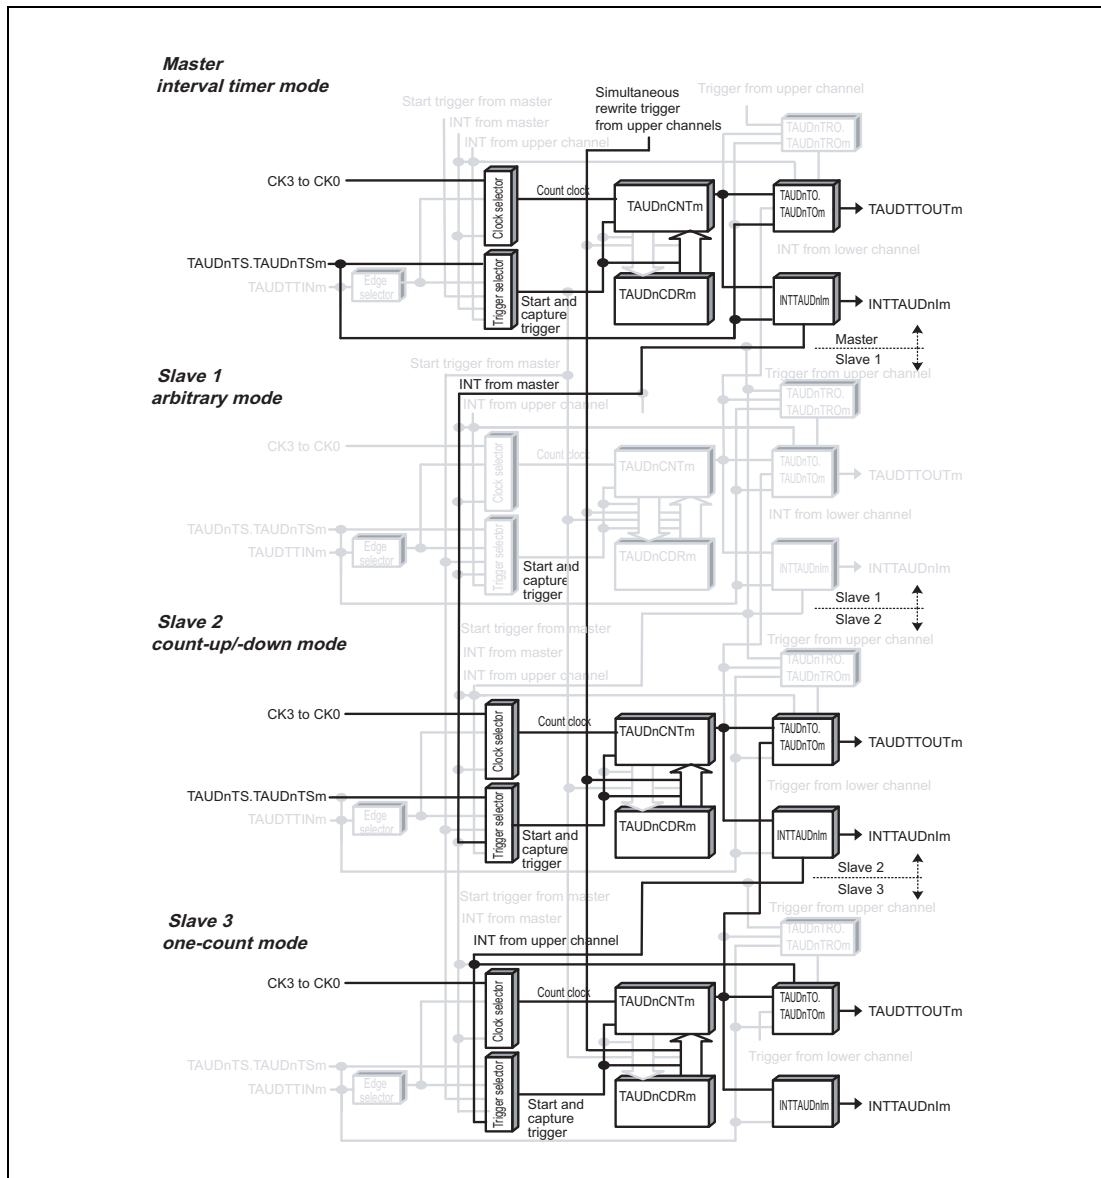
Master
interval timer mode

Start trigger from master
INT from master
INT from upper channel
Simultaneous rewrite trigger from upper channels
Trigger from upper channel
TAUDnTRO.
TAUDnTROm

CK3 to CK0
Clock selector
Count clock
TAUDnCNTm
TAUDnTO.
TAUDnTOm
TAUDTTOUTm
INT from lower channel
TAUDnTS.TAUDnTSm
TAUDTTINm
Edge selector
Trigger selector
Start and capture trigger
TAUDnCDRm
INTTAUDnIm
INTTAUDnIm
Master
Slave 1

Slave 1
arbitrary mode

Start trigger from master
INT from master
INT from upper channel
Trigger from upper channel
TAUDnTRO.
TAUDnTROm
CK3 to CK0
Clock selector
Count clock
TAUDnCNTm
TAUDnTO.
TAUDnTOm
TAUDTTOUTm
INT from lower channel
TAUDnTS.TAUDnTSm
TAUDTTINm
Edge selector
Trigger selector
TAUDnCDRm
Start and capture trigger
INTTAUDnIm
INTTAUDnIm
Slave 1
Slave 2

Slave 2
count-up/-down mode

Start trigger from master
INT from master
INT from upper channel
Trigger from upper channel
TAUDnTRO.
TAUDnTROm
CK3 to CK0
Clock selector
Count clock
TAUDnCNTm
TAUDnTO.
TAUDnTOm
TAUDTTOUTm
Trigger from lower channel
TAUDnTS.TAUDnTSm
TAUDTTINm
Edge selector
Trigger selector
TAUDnCDRm
Start and capture trigger
INTTAUDnIm
INTTAUDnIm
Slave 2
Slave 3

Slave 3
one-count mode

Start trigger from master
INT from master
INT from upper channel
Trigger from upper channel
TAUDnTRO.
TAUDnTROm
CK3 to CK0
Clock selector
Count clock
TAUDnCNTm
TAUDnTO.
TAUDnTOm
TAUDTTOUTm
Trigger from lower channel
TAUDnTS.TAUDnTSm
TAUDTTINm
Edge selector
Trigger selector
TAUDnCDRm
Start and capture trigger
INTTAUDnIm
INTTAUDnIm